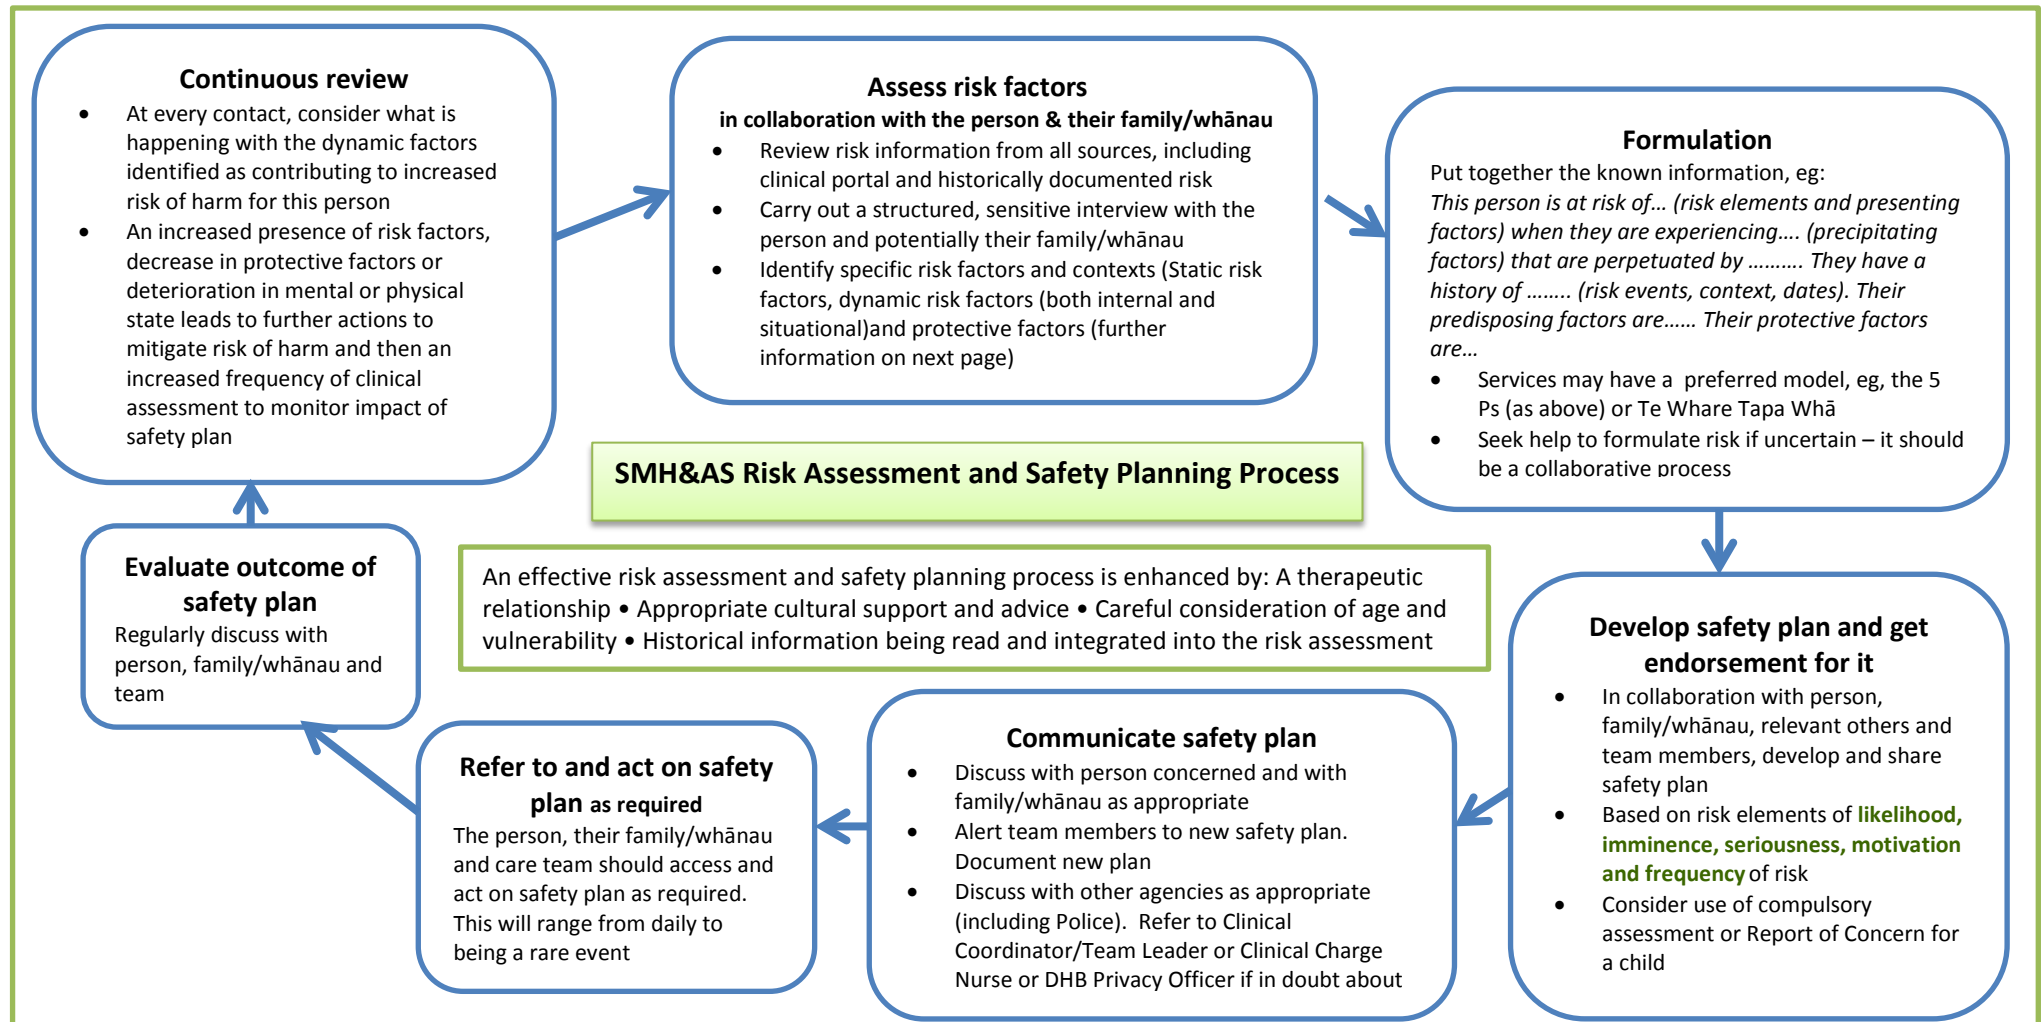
**Continuous review**

- At every contact, consider what is happening with the dynamic factors identified as contributing to increased risk of harm for this person
- An increased presence of risk factors, decrease in protective factors or deterioration in mental or physical state leads to further actions to mitigate risk of harm and then an increased frequency of clinical assessment to monitor impact of safety plan

**Assess risk factors**
**in collaboration with the person & their family/whānau**

- Review risk information from all sources, including clinical portal and historically documented risk
- Carry out a structured, sensitive interview with the person and potentially their family/whānau
- Identify specific risk factors and contexts (Static risk factors, dynamic risk factors (both internal and situational)and protective factors (further information on next page)

**Formulation**

Put together the known information, eg:
*This person is at risk of… (risk elements and presenting factors) when they are experiencing…. (precipitating factors) that are perpetuated by ………. They have a history of …….. (risk events, context, dates). Their predisposing factors are…… Their protective factors are…*

- Services may have a preferred model, eg, the 5 Ps (as above) or Te Whare Tapa Whā
- Seek help to formulate risk if uncertain – it should be a collaborative process

**SMH&AS Risk Assessment and Safety Planning Process**

An effective risk assessment and safety planning process is enhanced by: A therapeutic relationship • Appropriate cultural support and advice • Careful consideration of age and vulnerability • Historical information being read and integrated into the risk assessment

**Evaluate outcome of safety plan**

Regularly discuss with person, family/whānau and team

**Develop safety plan and get endorsement for it**

- In collaboration with person, family/whānau, relevant others and team members, develop and share safety plan
- Based on risk elements of **likelihood, imminence, seriousness, motivation and frequency** of risk
- Consider use of compulsory assessment or Report of Concern for a child

**Communicate safety plan**

- Discuss with person concerned and with family/whānau as appropriate
- Alert team members to new safety plan. Document new plan
- Discuss with other agencies as appropriate (including Police). Refer to Clinical Coordinator/Team Leader or Clinical Charge Nurse or DHB Privacy Officer if in doubt about

**Refer to and act on safety plan as required**

The person, their family/whānau and care team should access and act on safety plan as required. This will range from daily to being a rare event